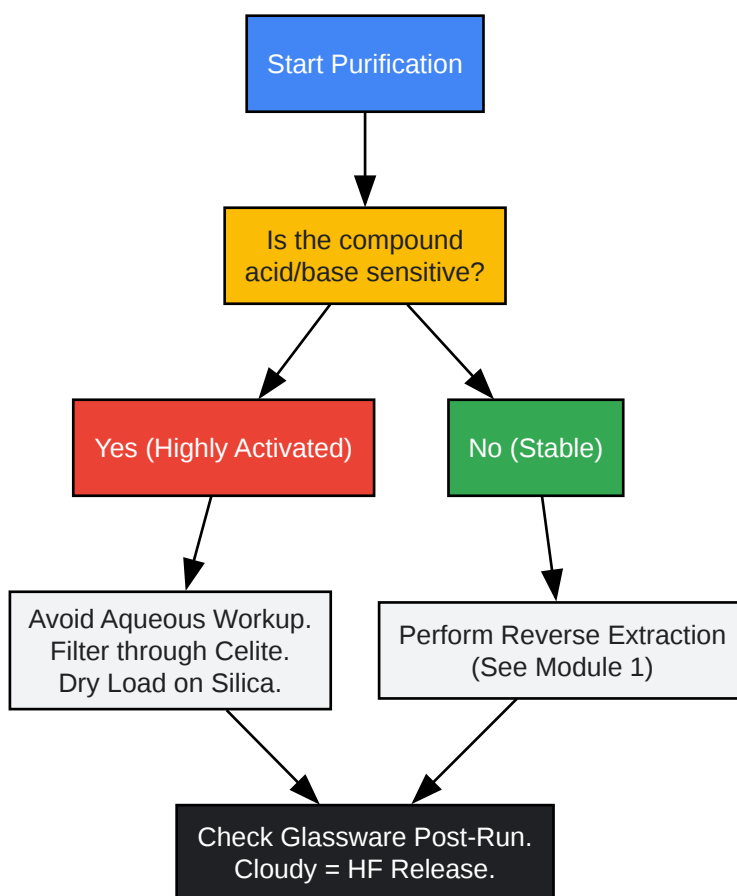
Start Purification

Is the compound acid/base sensitive?

Yes (Highly Activated)

No (Stable)

Avoid Aqueous Workup.
Filter through Celite.
Dry Load on Silica.

Perform Reverse Extraction
(See Module 1)

Check Glassware Post-Run.
Cloudy = HF Release.